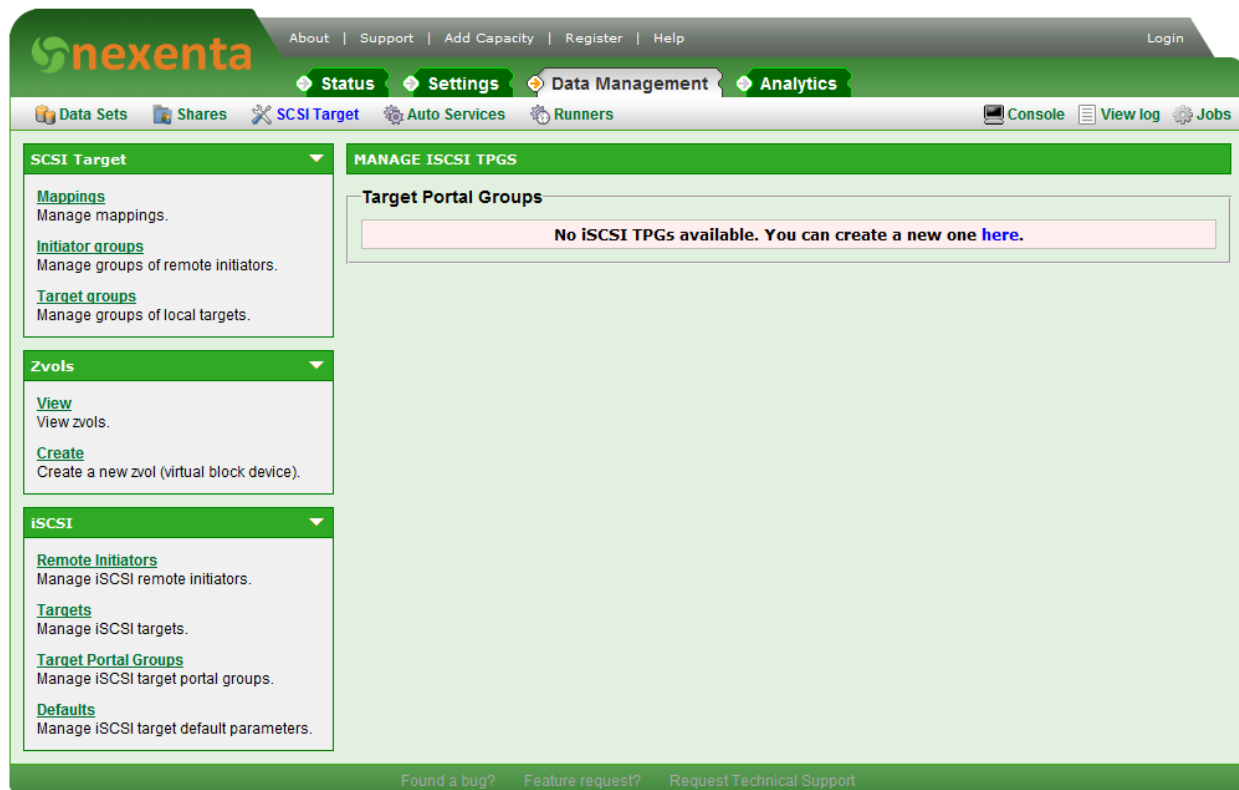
nexenta

About | Support | Add Capacity | Register | Help

Login

Status Settings Data Management Analytics

Data Sets Shares SCSI Target Auto Services Runners

Console View log Jobs

SCSI Target

Mappings
Manage mappings.

Initiator groups
Manage groups of remote initiators.

Target groups
Manage groups of local targets.

Zvols

View
View zvols.

Create
Create a new zvol (virtual block device).

iSCSI

Remote Initiators
Manage iSCSI remote initiators.

Targets
Manage iSCSI targets.

Target Portal Groups
Manage iSCSI target portal groups.

Defaults
Manage iSCSI target default parameters.

MANAGE ISCSI TPGS

Target Portal Groups

No iSCSI TPGs available. You can create a new one here.

Found a bug? Feature request? Request Technical Support